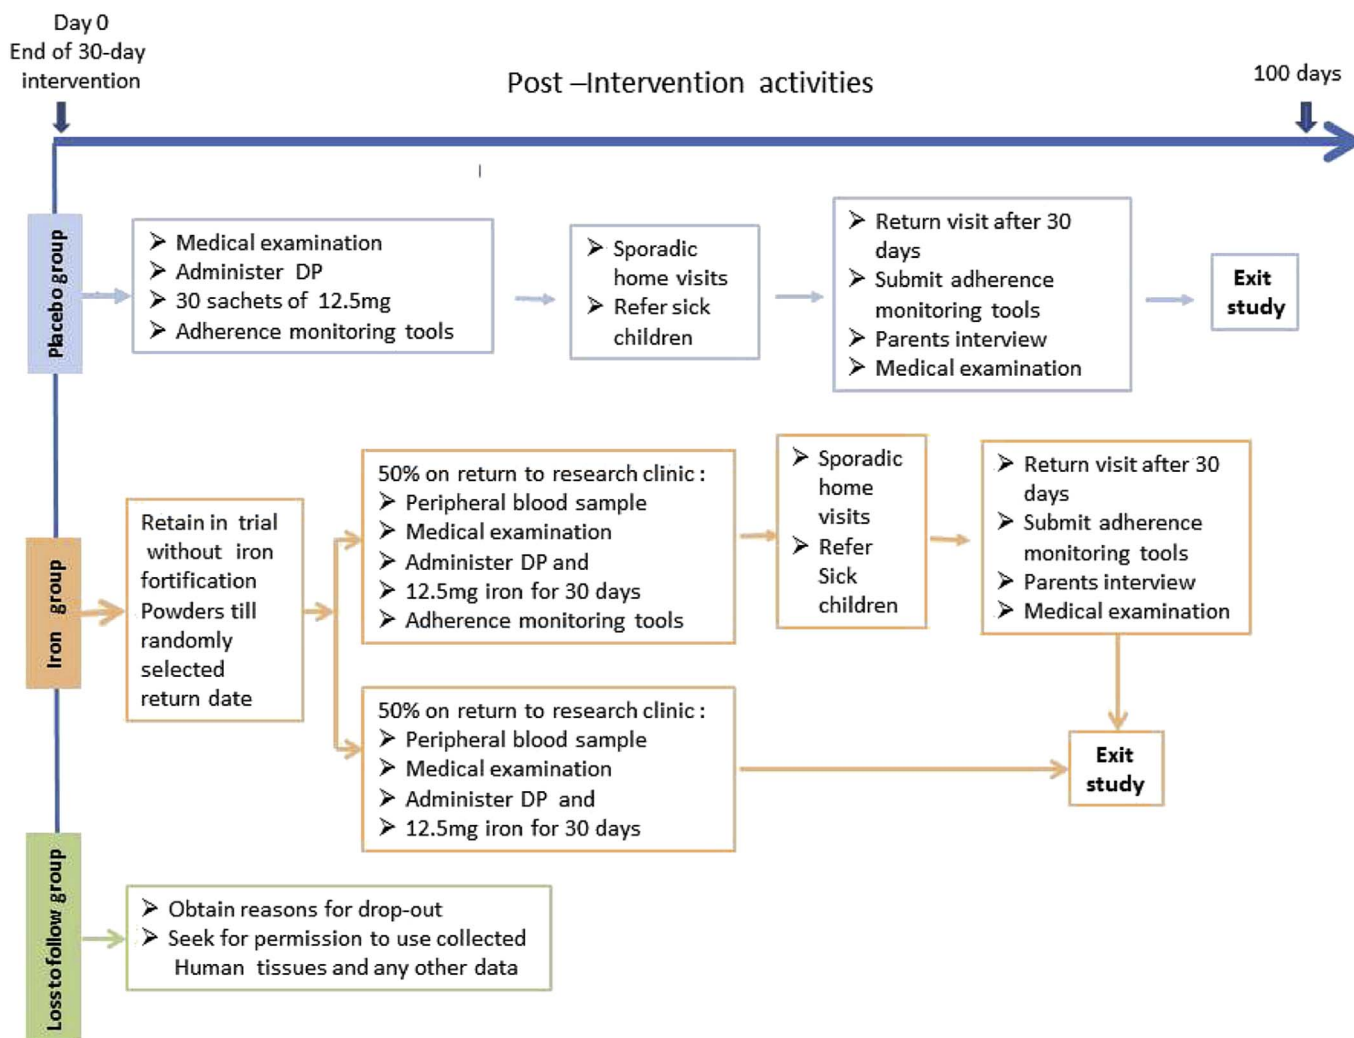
Day 0
End of 30-day intervention

Post –Intervention activities

100 days

Placebo group

➢ Medical examination
➢ Administer DP
➢ 30 sachets of 12.5mg
➢ Adherence monitoring tools

➢ Sporadic home visits
➢ Refer sick children

➢ Return visit after 30 days
➢ Submit adherence monitoring tools
➢ Parents interview
➢ Medical examination

Exit study

Iron group

Retain in trial without iron fortification Powders till randomly selected return date

50% on return to research clinic :
➢ Peripheral blood sample
➢ Medical examination
➢ Administer DP and
➢ 12.5mg iron for 30 days
➢ Adherence monitoring tools

➢ Sporadic home visits
➢ Refer Sick children

➢ Return visit after 30 days
➢ Submit adherence monitoring tools
➢ Parents interview
➢ Medical examination

50% on return to research clinic :
➢ Peripheral blood sample
➢ Medical examination
➢ Administer DP and
➢ 12.5mg iron for 30 days

Exit study

Loss to follow group

➢ Obtain reasons for drop-out
➢ Seek for permission to use collected Human tissues and any other data